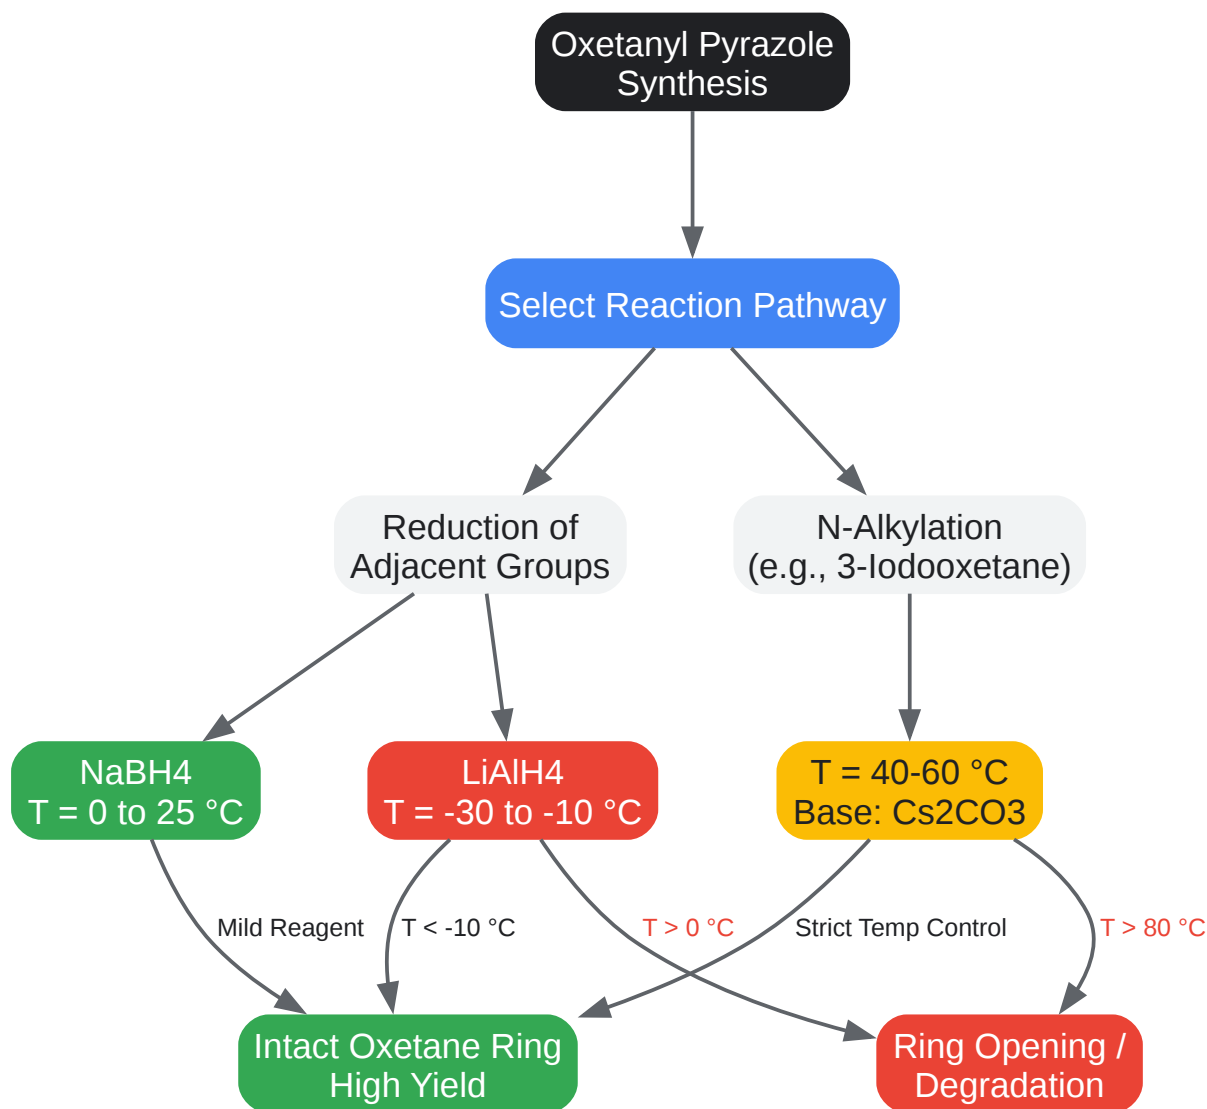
Oxetanyl Pyrazole Synthesis

Select Reaction Pathway

Reduction of Adjacent Groups

N-Alkylation (e.g., 3-Iodooxetane)

NaBH4
T = 0 to 25 °C

LiAlH4
T = -30 to -10 °C

T = 40-60 °C
Base: Cs2CO3

Mild Reagent

T < -10 °C

T > 0 °C

Strict Temp Control

T > 80 °C

Intact Oxetane Ring
High Yield

Ring Opening / Degradation